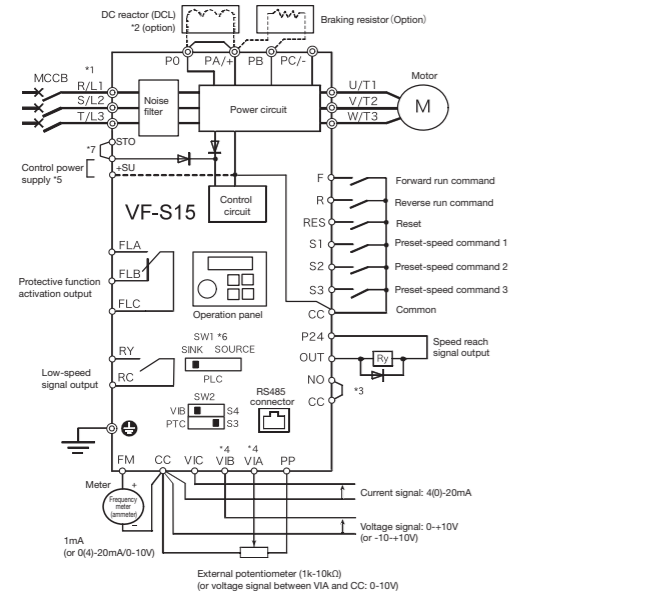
DC reactor (DCL)
*2 (option)

Braking resistor (Option)

P0
PA/+
PB
PC/-

*1
MCCB
R/L1
S/L2
T/L3

Noise filter

Power circuit

U/T1
V/T2
W/T3

Motor
M

*7
STO
Control power supply *5
+SU

VF-S15

Control circuit

F
Forward run command
R
Reverse run command
RES
Reset
S1
Preset-speed command 1
S2
Preset-speed command 2
S3
Preset-speed command 3
CC
Common

FLA
FLB
FLC
Protective function activation output

Operation panel

SW1 *6
SINK SOURCE
PLC

RY
RC
Low-speed signal output

P24
OUT
Ry
NO
CC
*3
Speed reach signal output

SW2
VIB S4
PTC S3

RS485 connector

FM
CC
VIC
*4 VIB
*4 VIA
PP

Meter
+
Frequency meter (ammeter)
−

Current signal: 4(0)-20mA
Voltage signal: 0-+10V (or -10-+10V)

1mA
(or 0(4)-20mA/0-10V)

External potentiometer (1k-10kΩ)
(or voltage signal between VIA and CC: 0-10V)